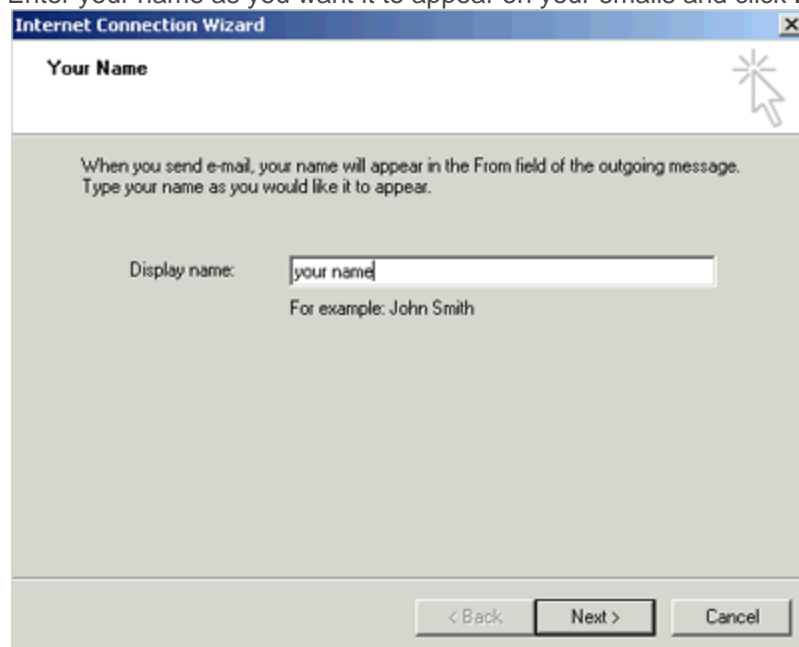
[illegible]

Internet Connection Wizard

×

Your Name

When you send e-mail, your name will appear in the From field of the outgoing message. Type your name as you would like it to appear.

Display name: your name

For example: John Smith

< Back Next > Cancel